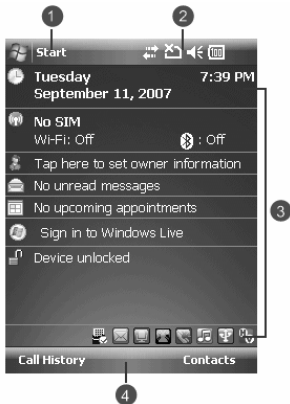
1
2
Start
Tuesday
September 11, 2007
7:39 PM
No SIM
Wi-Fi: Off
: Off
Tap here to set owner information
No unread messages
No upcoming appointments
Sign in to Windows Live
Device unlocked
3
Call History
Contacts
4